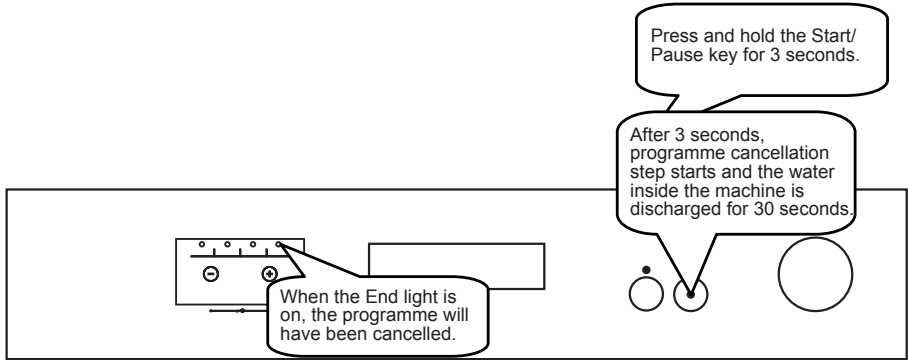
Press and hold the Start/ Pause key for 3 seconds.

After 3 seconds, programme cancellation step starts and the water inside the machine is discharged for 30 seconds.

When the End light is on, the programme will have been cancelled.